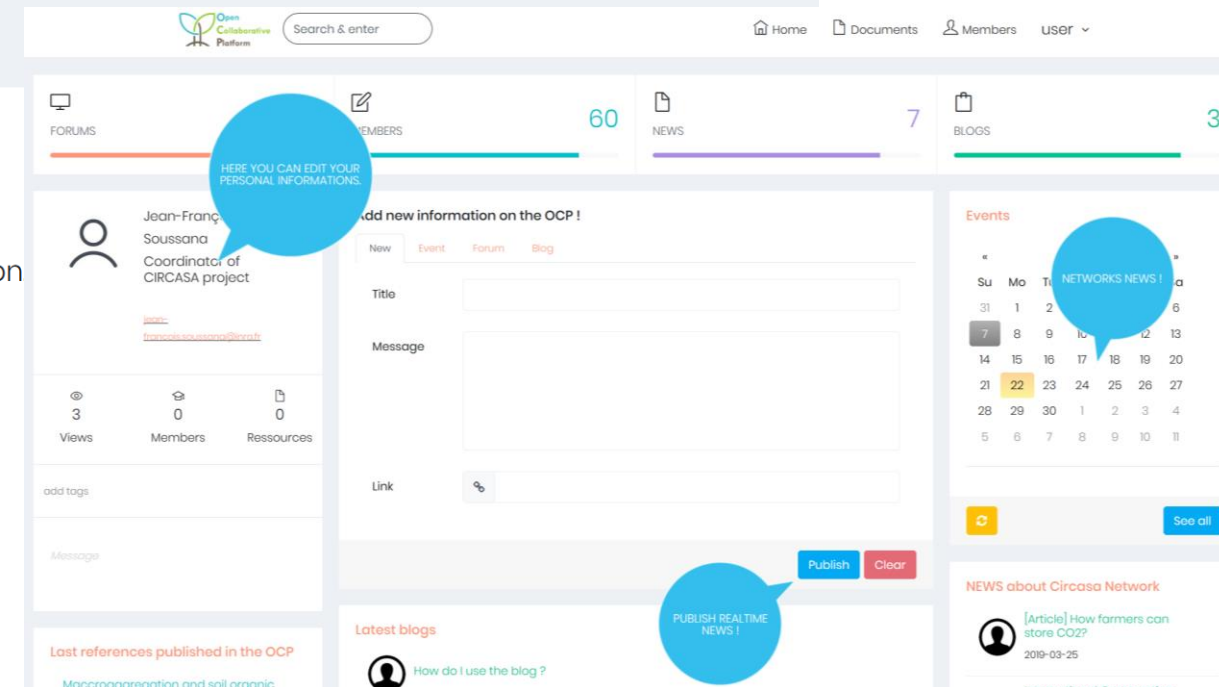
Open Collaborative Platform

Search & enter

Home Documents Members user

FORUMS

HERE YOU CAN EDIT YOUR PERSONAL INFORMATIONS.

MEMBERS 60

NEWS 7

BLOGS 3

on

Jean-Franç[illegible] Soussana Coordinator of CIRCASA project

jean-francois.soussana@inra.fr

3 Views

0 Members

0 Ressources

add tags

Message

Add new information on the OCP !

New Event Forum Blog

Title

Message

Link

Publish Clear

PUBLISH REALTIME NEWS !

Latest blogs

How do I use the blog ?

Last references published in the OCP

Macroaggregation and soil organic

Events

NETWORKS NEWS !

«

»

| Su | Mo | Tu | | | | Sa |
|---|---|---|---|---|---|---|
| 31 | 1 | 2 | | | | 6 |
| 7 | 8 | 9 | 10 | | 12 | 13 |
| 14 | 15 | 16 | 17 | 18 | 19 | 20 |
| 21 | 22 | 23 | 24 | 25 | 26 | 27 |
| 28 | 29 | 30 | 1 | 2 | 3 | 4 |
| 5 | 6 | 7 | 8 | 9 | 10 | 11 |

See all

NEWS about Circasa Network

[Article] How farmers can store CO2?

2019-03-25